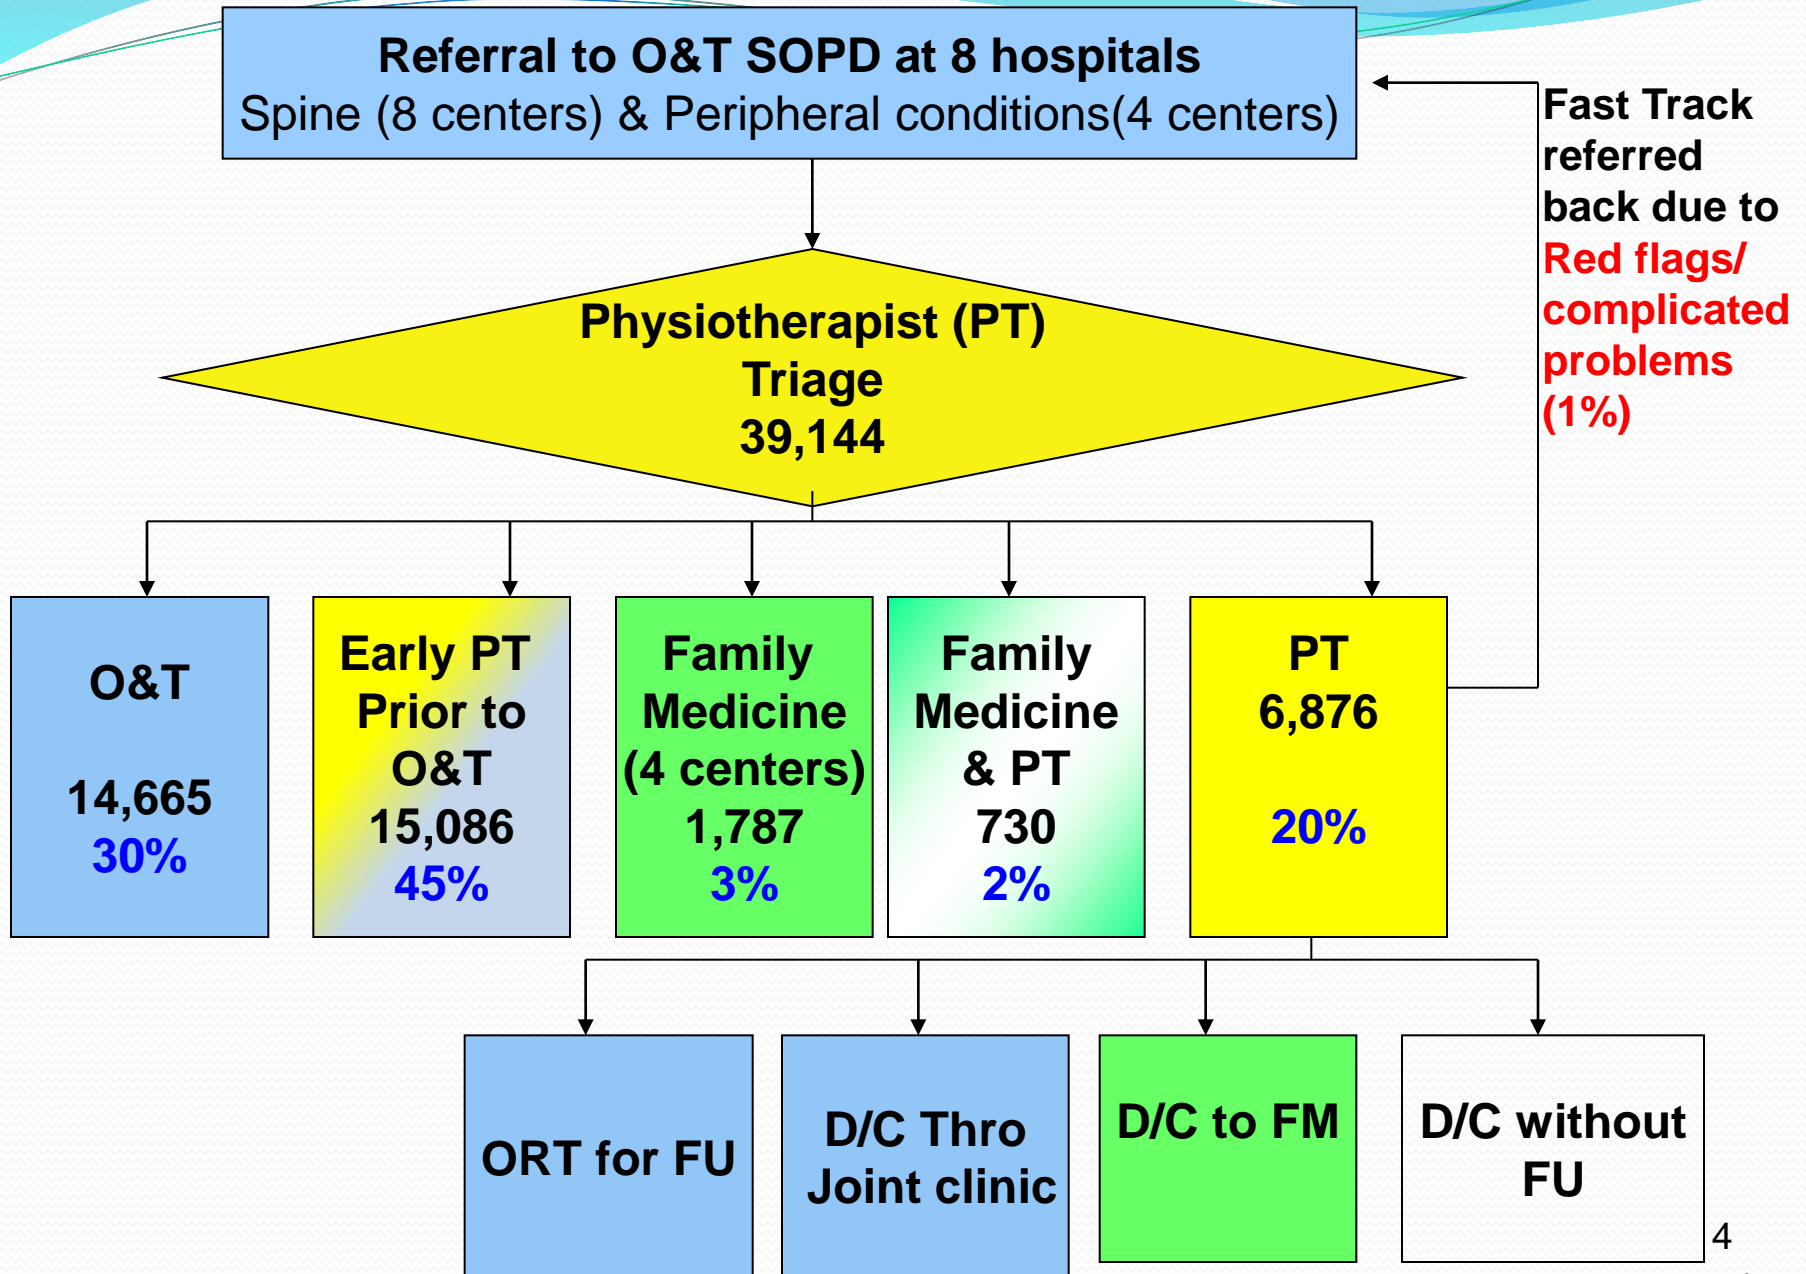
Referral to O&T SOPD at 8 hospitals
Spine (8 centers) & Peripheral conditions(4 centers)

Fast Track referred back due to Red flags/ complicated problems (1%)

Physiotherapist (PT) Triage 39,144

O&T

14,665
30%

Early PT Prior to O&T
15,086
45%

Family Medicine (4 centers)
1,787
3%

Family Medicine & PT
730
2%

PT
6,876

20%

ORT for FU

D/C Thro Joint clinic

D/C to FM

D/C without FU

4